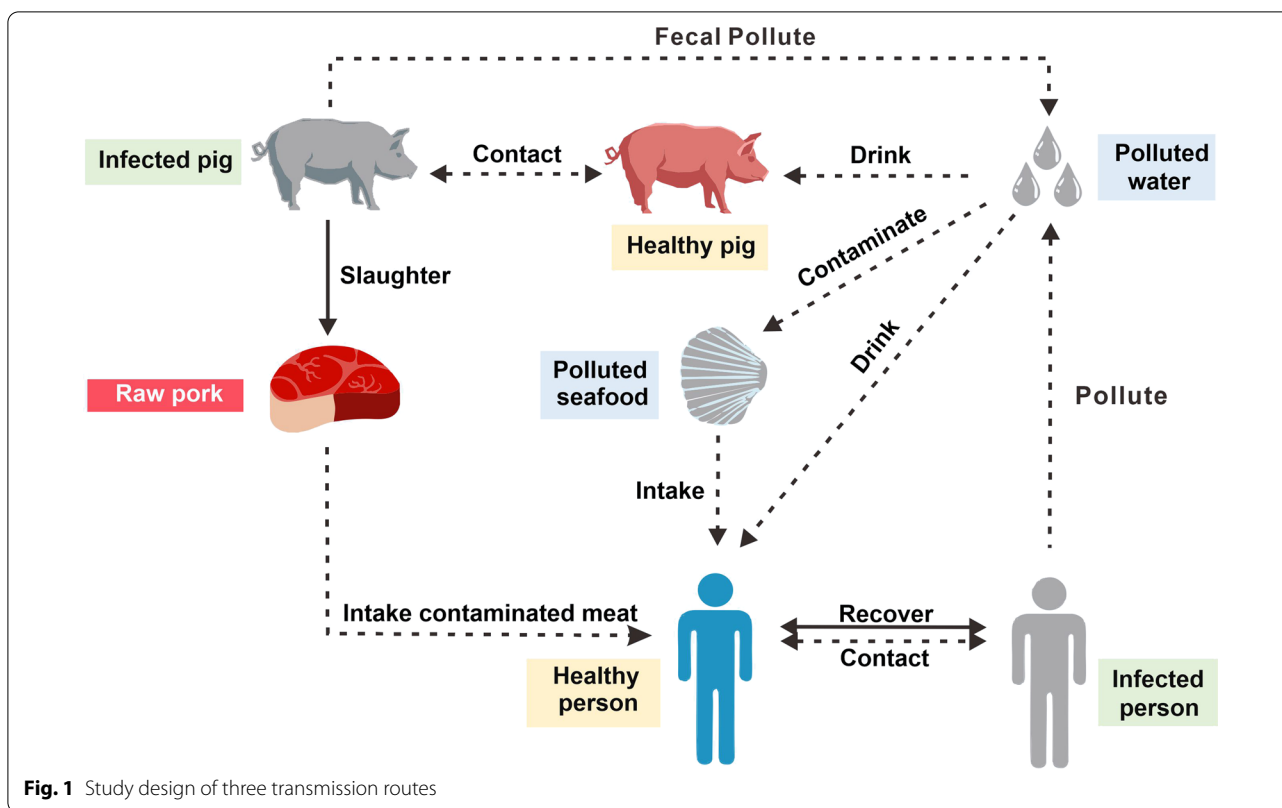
Fecal Pollute

Infected pig

Contact

Healthy pig

Drink

Polluted water

Contaminate

Slaughter

Drink

Polluted seafood

Raw pork

Pollute

Intake

Intake contaminated meat

Recover

Contact

Healthy person

Infected person

**Fig. 1** Study design of three transmission routes